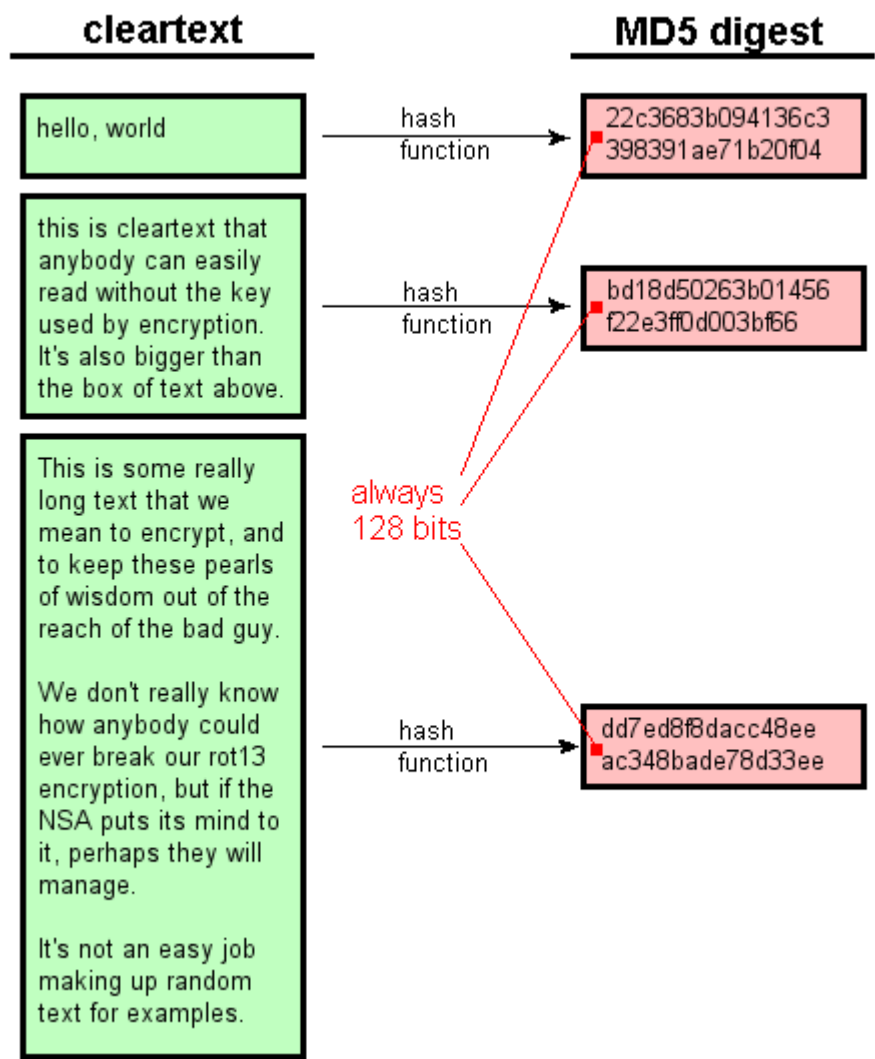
cleartext

MD5 digest

hello, world

hash function

22c3683b094136c3 398391ae71b20f04

this is cleartext that anybody can easily read without the key used by encryption. It's also bigger than the box of text above.

hash function

bd18d50263b01456 f22e3ff0d003bf66

always 128 bits

This is some really long text that we mean to encrypt, and to keep these pearls of wisdom out of the reach of the bad guy.

We don't really know how anybody could ever break our rot13 encryption, but if the NSA puts its mind to it, perhaps they will manage.

It's not an easy job making up random text for examples.

hash function

dd7ed8f8dacc48ee ac348bade78d33ee